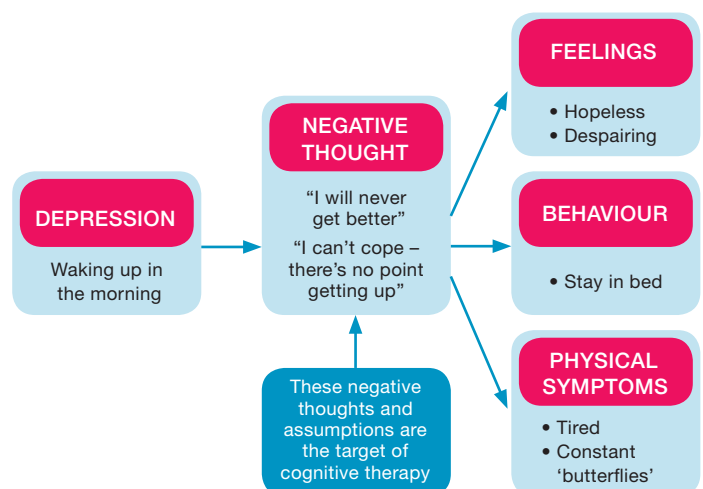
DEPRESSION

Waking up in the morning

NEGATIVE THOUGHT

"I will never get better"

"I can't cope – there's no point getting up"

These negative thoughts and assumptions are the target of cognitive therapy

FEELINGS

• Hopeless
• Despairing

BEHAVIOUR

• Stay in bed

PHYSICAL SYMPTOMS

• Tired
• Constant 'butterflies'